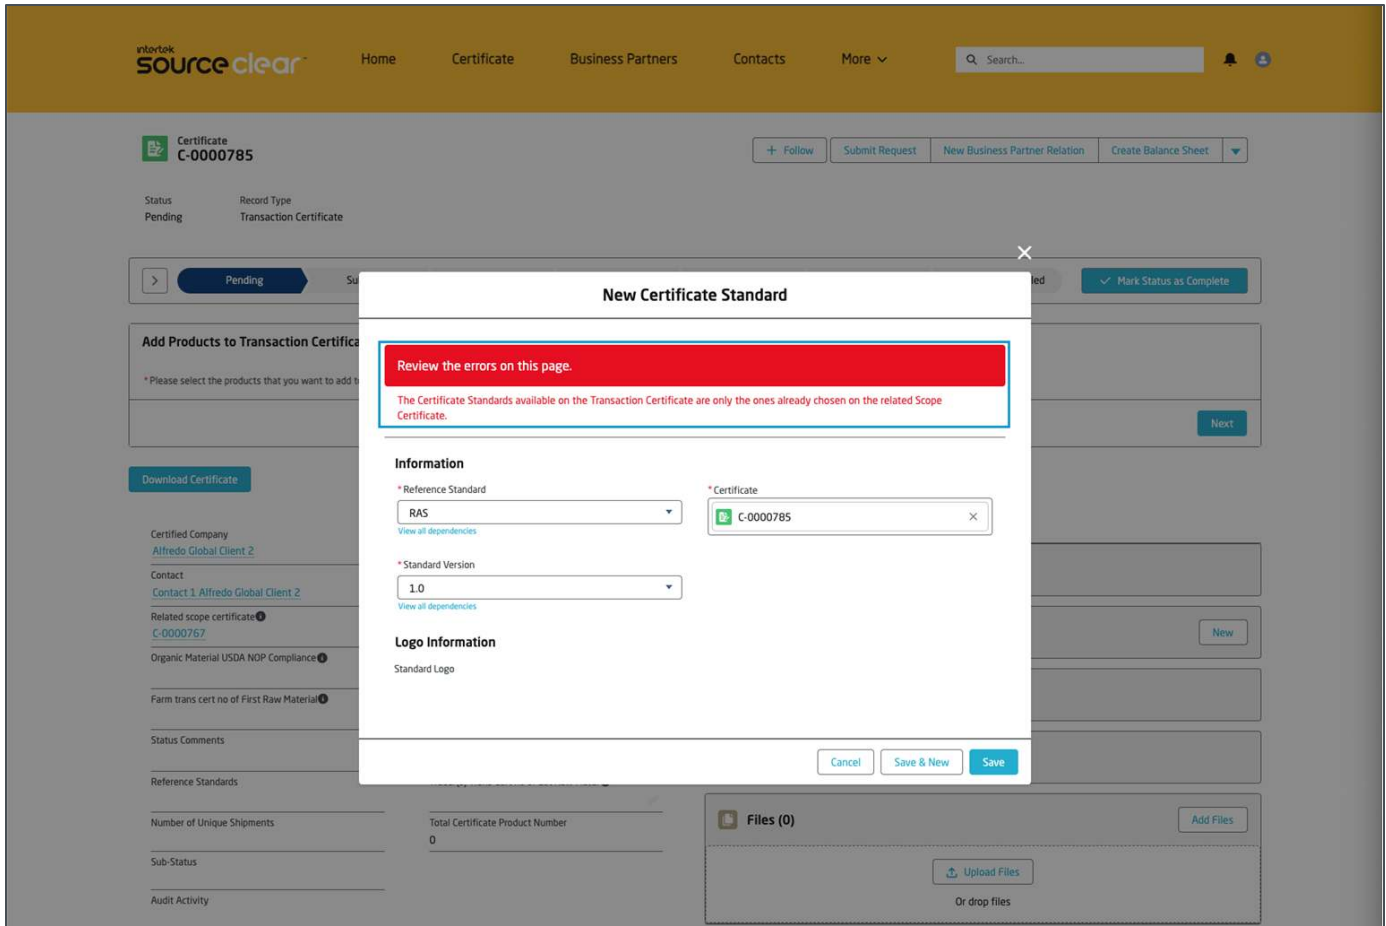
intertek
source clear

Home Certificate Business Partners Contacts More

Search...

Certificate
C-0000785

+ Follow | Submit Request | New Business Partner Relation | Create Balance Sheet

Status
Pending

Record Type
Transaction Certificate

Pending Su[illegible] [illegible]led

Mark Status as Complete

Add Products to Transaction Certifica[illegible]

*Please select the products that you want to add t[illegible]

Next

Download Certificate

Certified Company
Alfredo Global Client 2

Contact
Contact 1 Alfredo Global Client 2

Related scope certificate
C-0000767

Organic Material USDA NOP Compliance

Farm trans cert no of First Raw Material

Status Comments

Reference Standards

Number of Unique Shipments

Total Certificate Product Number
0

Sub-Status

Audit Activity

New

Files (0)

Add Files

Upload Files

Or drop files

New Certificate Standard

Review the errors on this page.

The Certificate Standards available on the Transaction Certificate are only the ones already chosen on the related Scope Certificate.

Information

*Reference Standard
RAS
View all dependencies

*Certificate
C-0000785

*Standard Version
1.0
View all dependencies

Logo Information

Standard Logo

Cancel Save & New Save